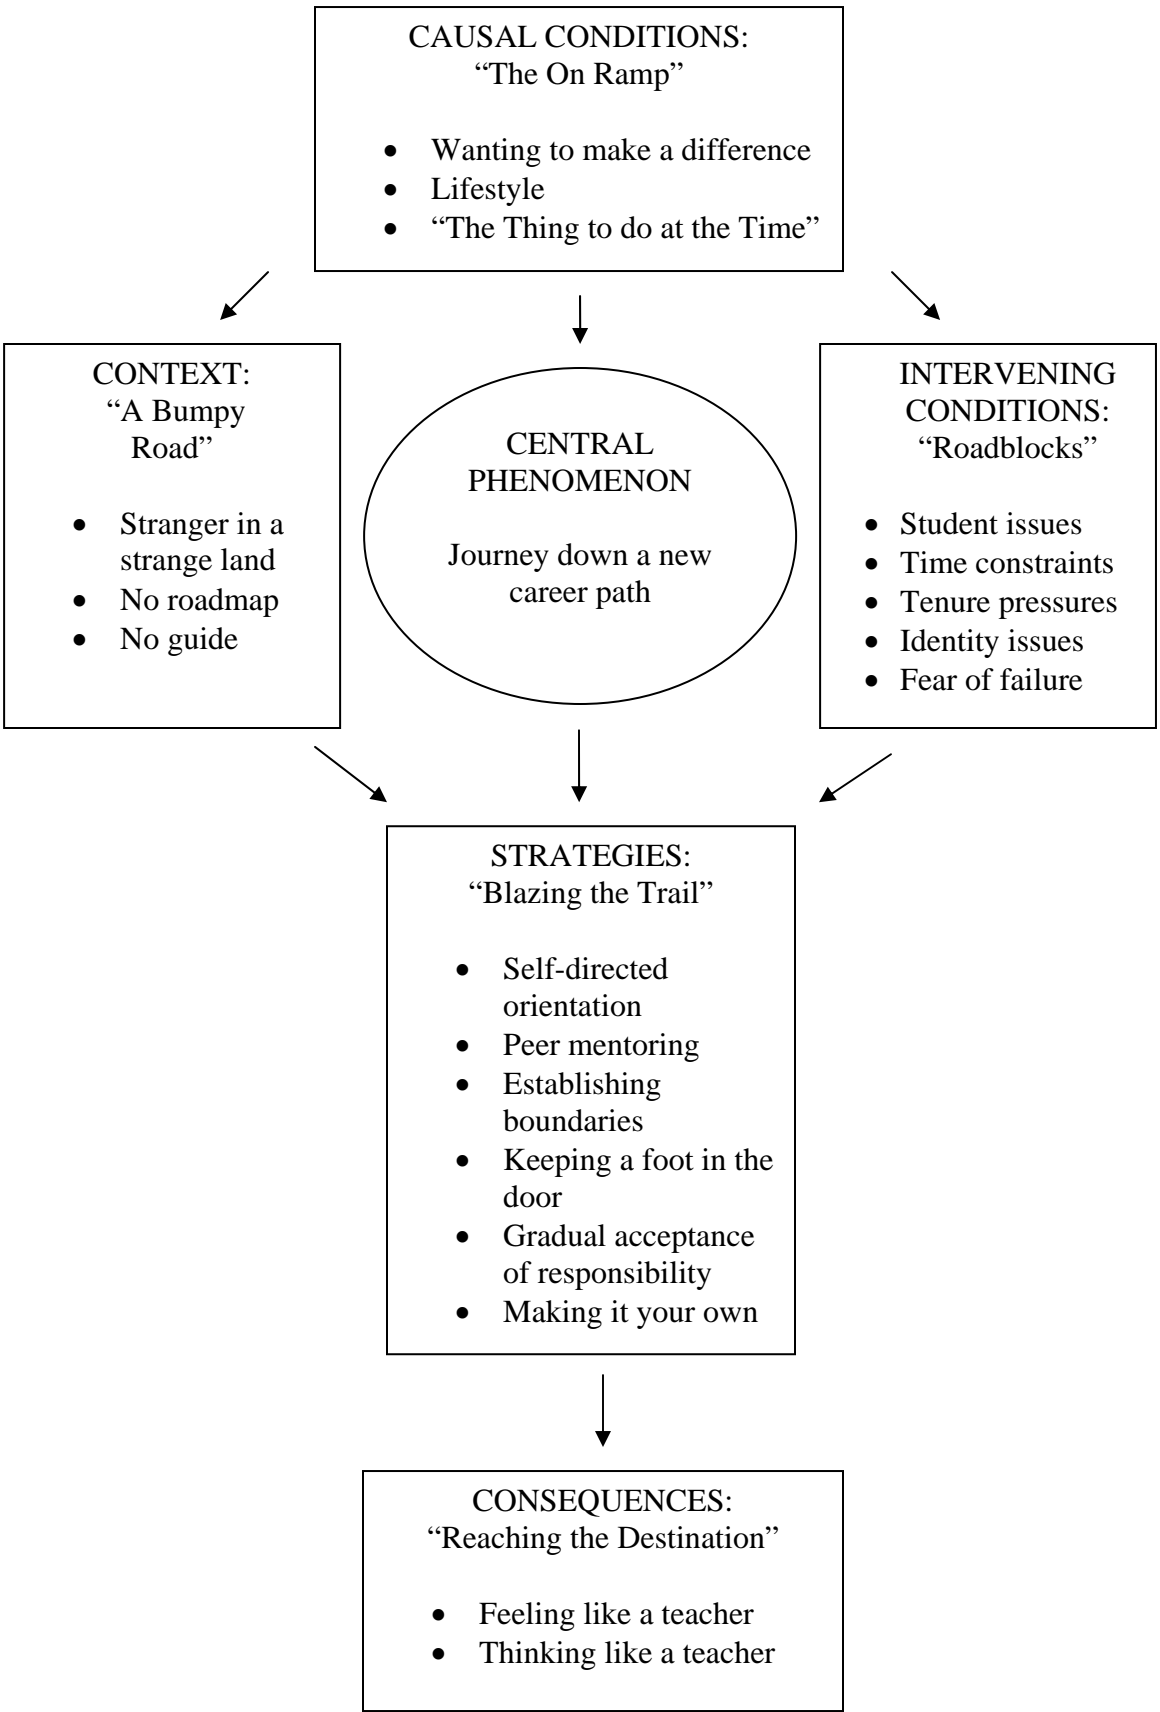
CAUSAL CONDITIONS:
"The On Ramp"

- Wanting to make a difference
- Lifestyle
- "The Thing to do at the Time"

CONTEXT:
"A Bumpy Road"

- Stranger in a strange land
- No roadmap
- No guide

CENTRAL PHENOMENON

Journey down a new career path

INTERVENING CONDITIONS:
"Roadblocks"

- Student issues
- Time constraints
- Tenure pressures
- Identity issues
- Fear of failure

STRATEGIES:
"Blazing the Trail"

- Self-directed orientation
- Peer mentoring
- Establishing boundaries
- Keeping a foot in the door
- Gradual acceptance of responsibility
- Making it your own

CONSEQUENCES:
"Reaching the Destination"

- Feeling like a teacher
- Thinking like a teacher